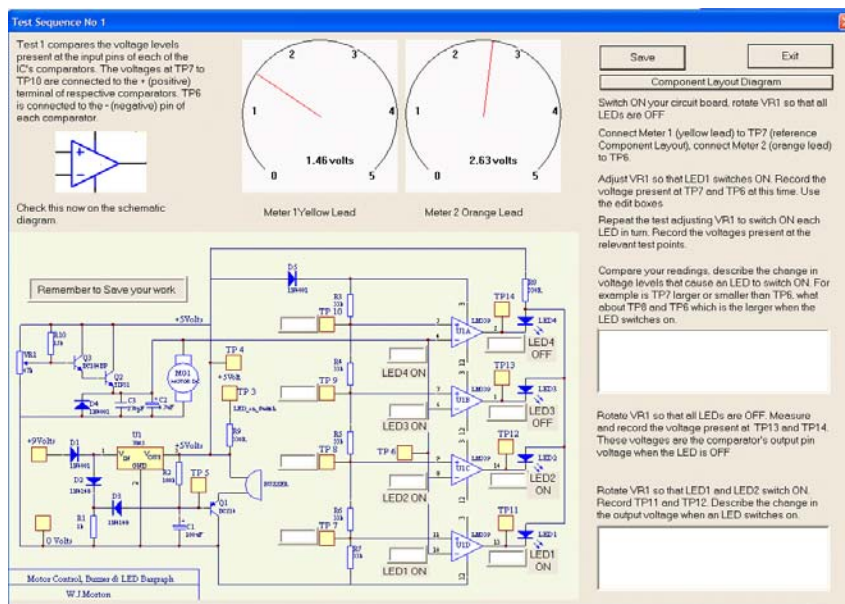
Test Sequence No 1

Test 1 compares the voltage levels present at the input pins of each of the IC's comparators. The voltages at TP7 to TP10 are connected to the + (positive) terminal of respective comparators. TP6 is connected to the - (negative) pin of each comparator.

Check this now on the schematic diagram.

1 2 3 4 5 0
1.46 volts
Meter 1Yellow Lead

1 2 3 4 5 0
2.63 volts
Meter 2 Orange Lead

Save
Exit
Component Layout Diagram

Switch ON your circuit board, rotate VR1 so that all LEDs are OFF

Connect Meter 1 (yellow lead) to TP7 (reference Component Layout), connect Meter 2 (orange lead) to TP6.

Adjust VR1 so that LED1 switches ON. Record the voltage present at TP7 and TP6 at this time. Use the edit boxes

Repeat the test adjusting VR1 to switch ON each LED in turn. Record the voltages present at the relevant test points.

Compare your readings, describe the change in voltage levels that cause an LED to switch ON. For example is TP7 larger or smaller than TP6, what about TP8 and TP6 which is the larger when the LED switches on.

Rotate VR1 so that all LEDs are OFF. Measure and record the voltage present at TP13 and TP14. These voltages are the comparator's output pin voltage when the LED is OFF

Rotate VR1 so that LED1 and LED2 switch ON. Record TP11 and TP12. Describe the change in the output voltage when an LED switches on.

Remember to Save your work

+5Volts
TP 10
TP 4
+5Volt
TP 3
LED_on_Switch
TP 9
TP 8
TP 6
TP 5
TP 7
TP 14
TP13
TP12
TP11
LED4 ON
LED3 ON
LED2 ON
LED1 ON
LED4 OFF
LED3 OFF
LED2 ON
LED1 ON
LED4
LED3
LED2
LED1
U1A
U1B
U1C
U1D
LM339
D5 1N4001
R3 R4 R5 R6 R7 R8 R9
R10
VR1
Q3 BC108BP
Q2
M01 MOTOR DC
D4 1N4001
C3
C2
+9Volts
D1 1N4001
U1
$V_{IN}$ $V_{OUT}$ GND
+5Volts
R2
D2 1N4148
D3 1N4148
R1
C1
Q1
BUZZER
0 Volts

Motor Control, Buzzer & LED Bargraph
W.J.Morton